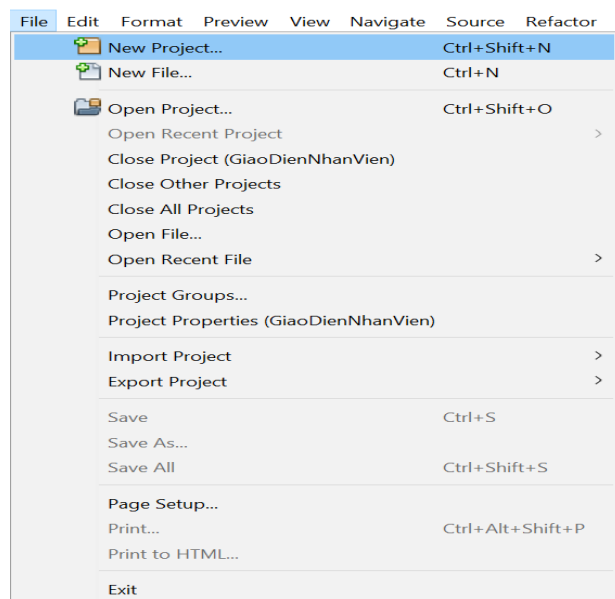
File Edit Format Preview View Navigate Source Refactor

New Project... Ctrl+Shift+N
New File... Ctrl+N

Open Project... Ctrl+Shift+O
Open Recent Project
Close Project (GiaoDienNhanVien)
Close Other Projects
Close All Projects
Open File...
Open Recent File

Project Groups...
Project Properties (GiaoDienNhanVien)

Import Project
Export Project

Save Ctrl+S
Save As...
Save All Ctrl+Shift+S

Page Setup...
Print... Ctrl+Alt+Shift+P
Print to HTML...

Exit